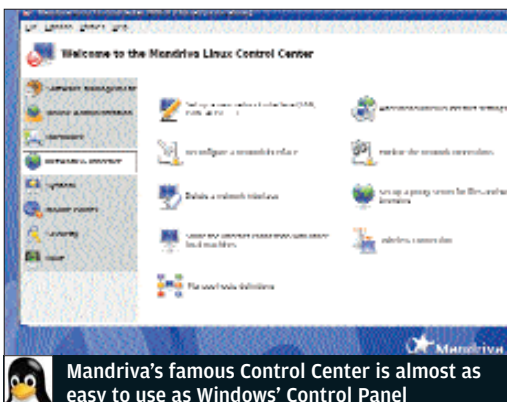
Welcome to the Mandriva Linux Control Center

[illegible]
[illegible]
Hardware
Network & Internet
System
Mount Points
Security
Boot

Set up a new network interface (LAN, ISDN, ADSL, ...)
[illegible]
Reconfigure a network interface
Monitor the network connections
Delete a network interface
Set up a proxy server for files and web browsing
Share the Internet connection with other local machines
Wireless connection
Manage hosts definitions

Mandriva

Mandriva's famous Control Center is almost as easy to use as Windows' Control Panel